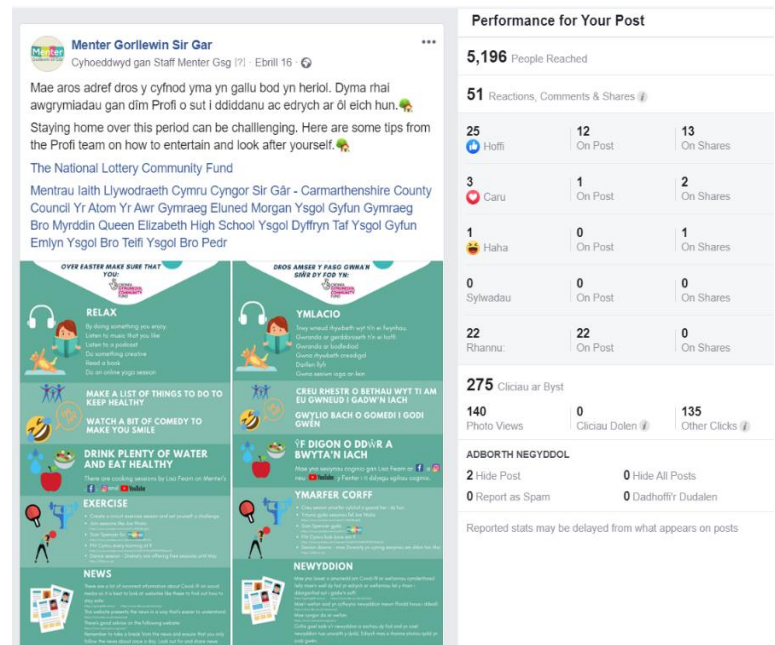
Menter Gorllewin Sir Gar
Cyhoeddwyd gan Staff Menter Gsg [?] · Ebrill 16 ·

Mae aros adref dros y cyfnod yma yn gallu bod yn heriol. Dyma rhai awgrymiadau gan dîm Profi o sut i ddiddanu ac edrych ar ôl eich hun.

Staying home over this period can be challenging. Here are some tips from the Profi team on how to entertain and look after yourself.

The National Lottery Community Fund

Mentrau Iaith Llywodraeth Cymru Cyngor Sir Gâr - Carmarthenshire County Council Yr Atom Yr Awr Gymraeg Eluned Morgan Ysgol Gyfun Gymraeg Bro Myrddin Queen Elizabeth High School Ysgol Dyffryn Taf Ysgol Gyfun Emlyn Ysgol Bro Teifi Ysgol Bro Pedr

OVER EASTER MAKE SURE THAT YOU:

RELAX
By doing something you enjoy
Listen to music that you like
Listen to a podcast
Do something creative
Read a book
Do an online yoga session

MAKE A LIST OF THINGS TO DO TO KEEP HEALTHY

WATCH A BIT OF COMEDY TO MAKE YOU SMILE

DRINK PLENTY OF WATER AND EAT HEALTHY
There are cooking sessions by Lisa Fearn on Menter's

EXERCISE

NEWS

DROS ASTER Y PASG GWNA'N SIŴR DY FOD YN:

YMLACIO
Trwy wneud rhywbeth wyt ti'n ei fwynhau
Gwrando ar gerddoriaeth ti'n ei hoffi
Gwrando ar bodlediad
Gwna rhywbeth creadigol
Darllen llyfr
Gwna sesiwn yoga ar lein

CREU RHESTR O BETHAU WYT TI AM EU GWNEUD I GADW'N IACH

GWYLIO BACH O GOMEDI I GODI GWÊN

YF DIGON O DDŴR A BWYTA'N IACH

YMARFER CORFF

NEWYDDION

Performance for Your Post
5,196 People Reached
51 Reactions, Comments & Shares
25 Hoffi | 12 On Post | 13 On Shares
3 Caru | 1 On Post | 2 On Shares
1 Haha | 0 On Post | 1 On Shares
0 Sylwadau | 0 On Post | 0 On Shares
22 Rhannu: | 22 On Post | 0 On Shares
275 Cliciau ar Byst
140 Photo Views | 0 Cliciau Dolen | 135 Other Clicks
ADBORTH NEGYDDOL
2 Hide Post | 0 Hide All Posts
0 Report as Spam | 0 Dadhoffi'r Dudalen
Reported stats may be delayed from what appears on posts